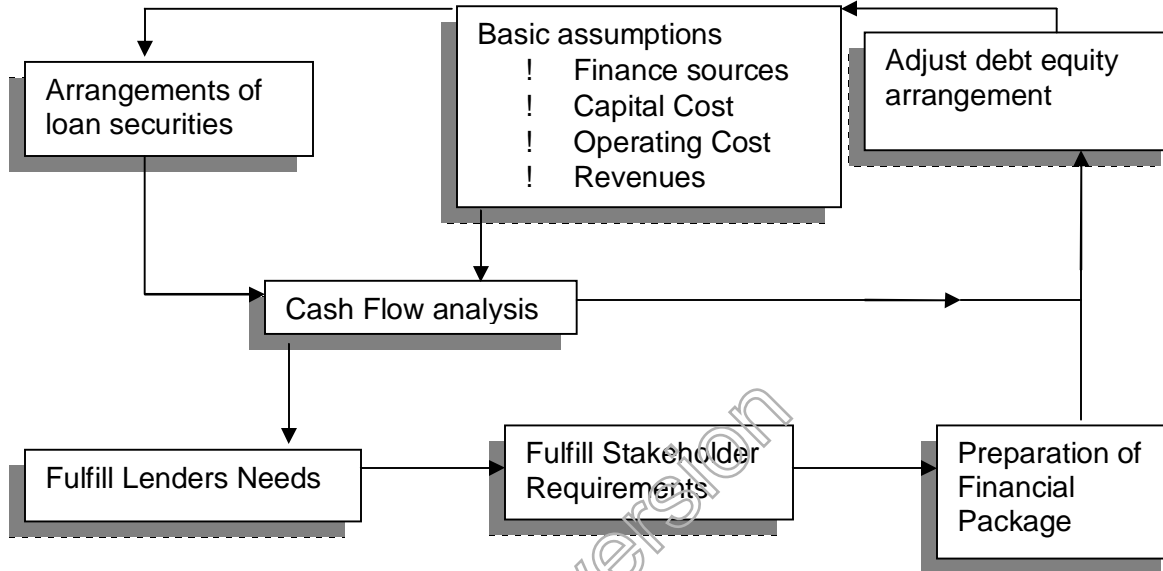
Basic assumptions
! Finance sources
! Capital Cost
! Operating Cost
! Revenues

Adjust debt equity arrangement

Arrangements of loan securities

Cash Flow analysis

Fulfill Lenders Needs

Fulfill Stakeholder Requirements

Preparation of Financial Package

version